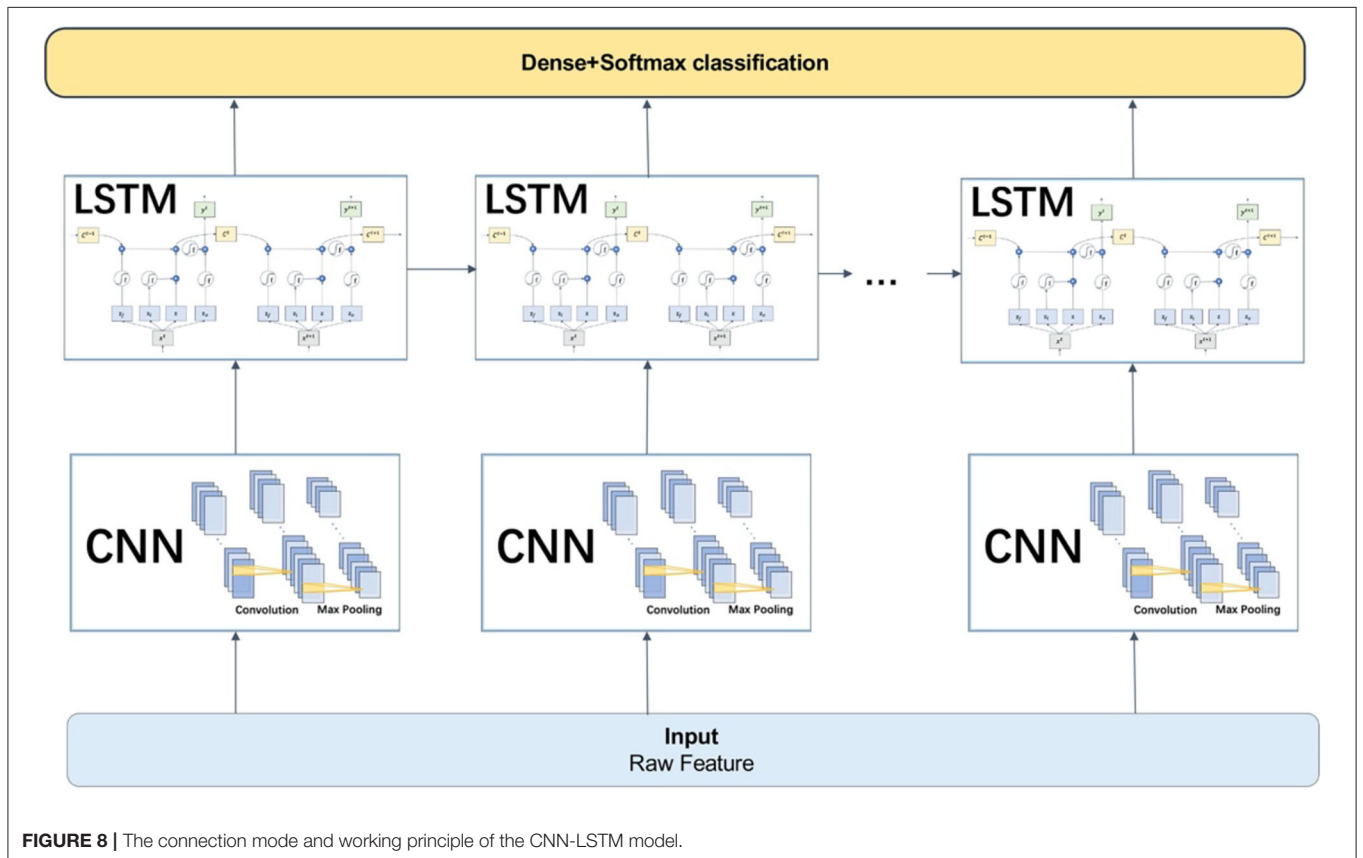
Dense+Softmax classification

LSTM

LSTM

LSTM

...

CNN

Convolution Max Pooling

CNN

Convolution Max Pooling

CNN

Convolution Max Pooling

Input
Raw Feature

FIGURE 8 | The connection mode and working principle of the CNN-LSTM model.